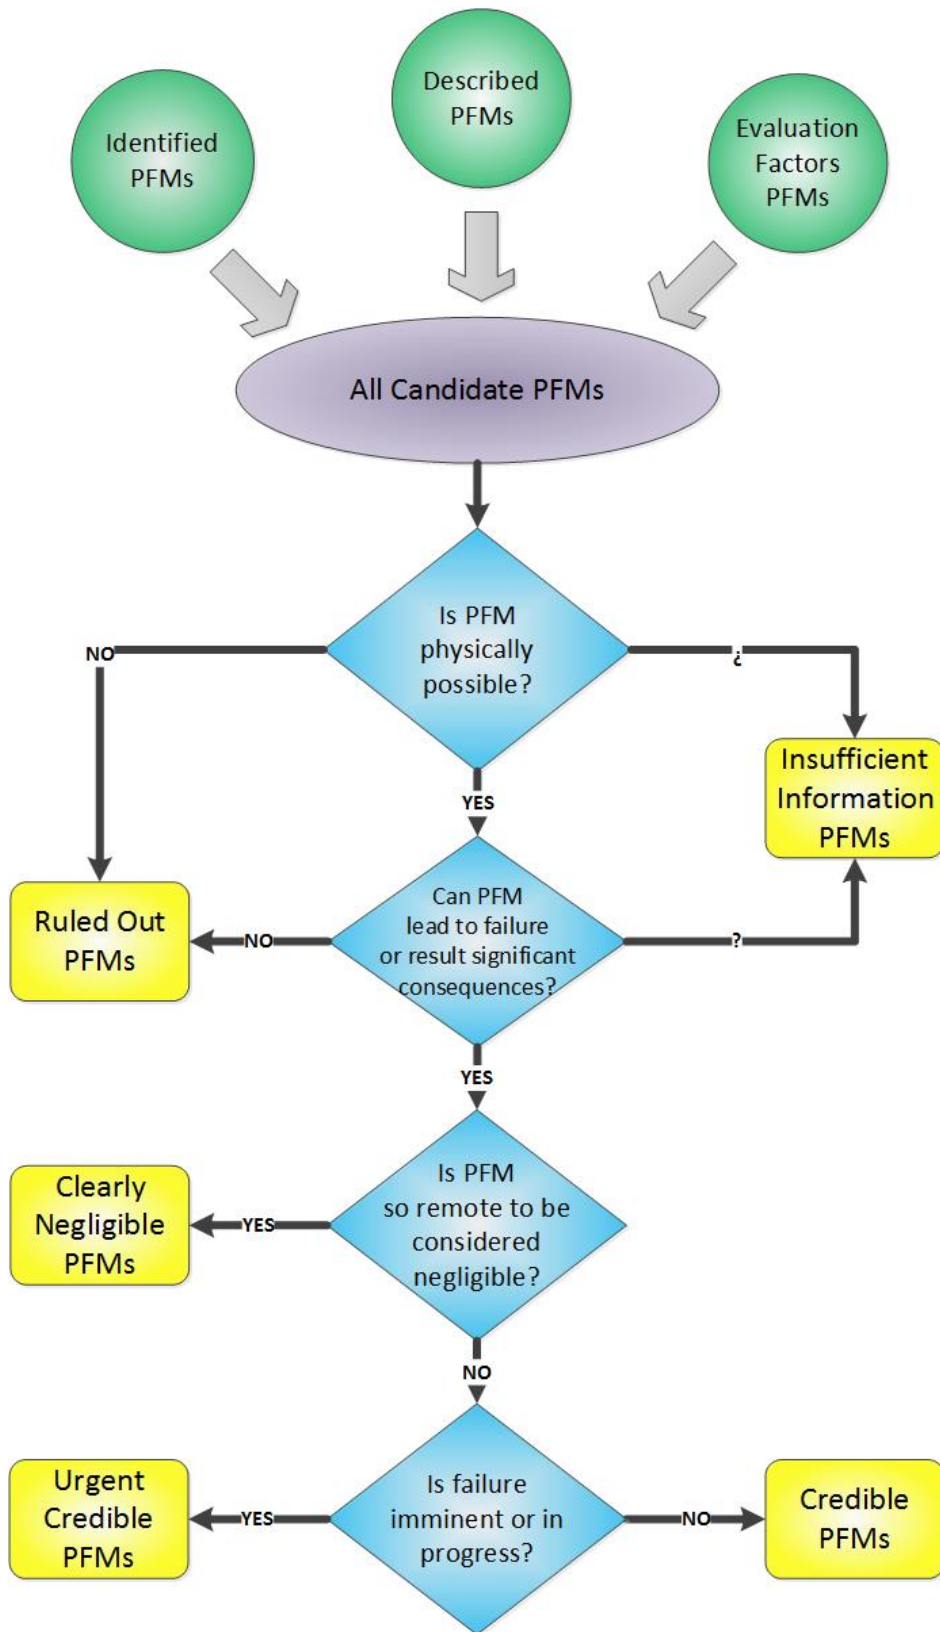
Identified PFMs

Described PFMs

Evaluation Factors PFMs

All Candidate PFMs

Is PFM physically possible?

NO

¿

YES

Insufficient Information PFMs

Ruled Out PFMs

NO

Can PFM lead to failure or result significant consequences?

?

YES

Clearly Negligible PFMs

YES

Is PFM so remote to be considered negligible?

NO

Urgent Credible PFMs

YES

Is failure imminent or in progress?

NO

Credible PFMs